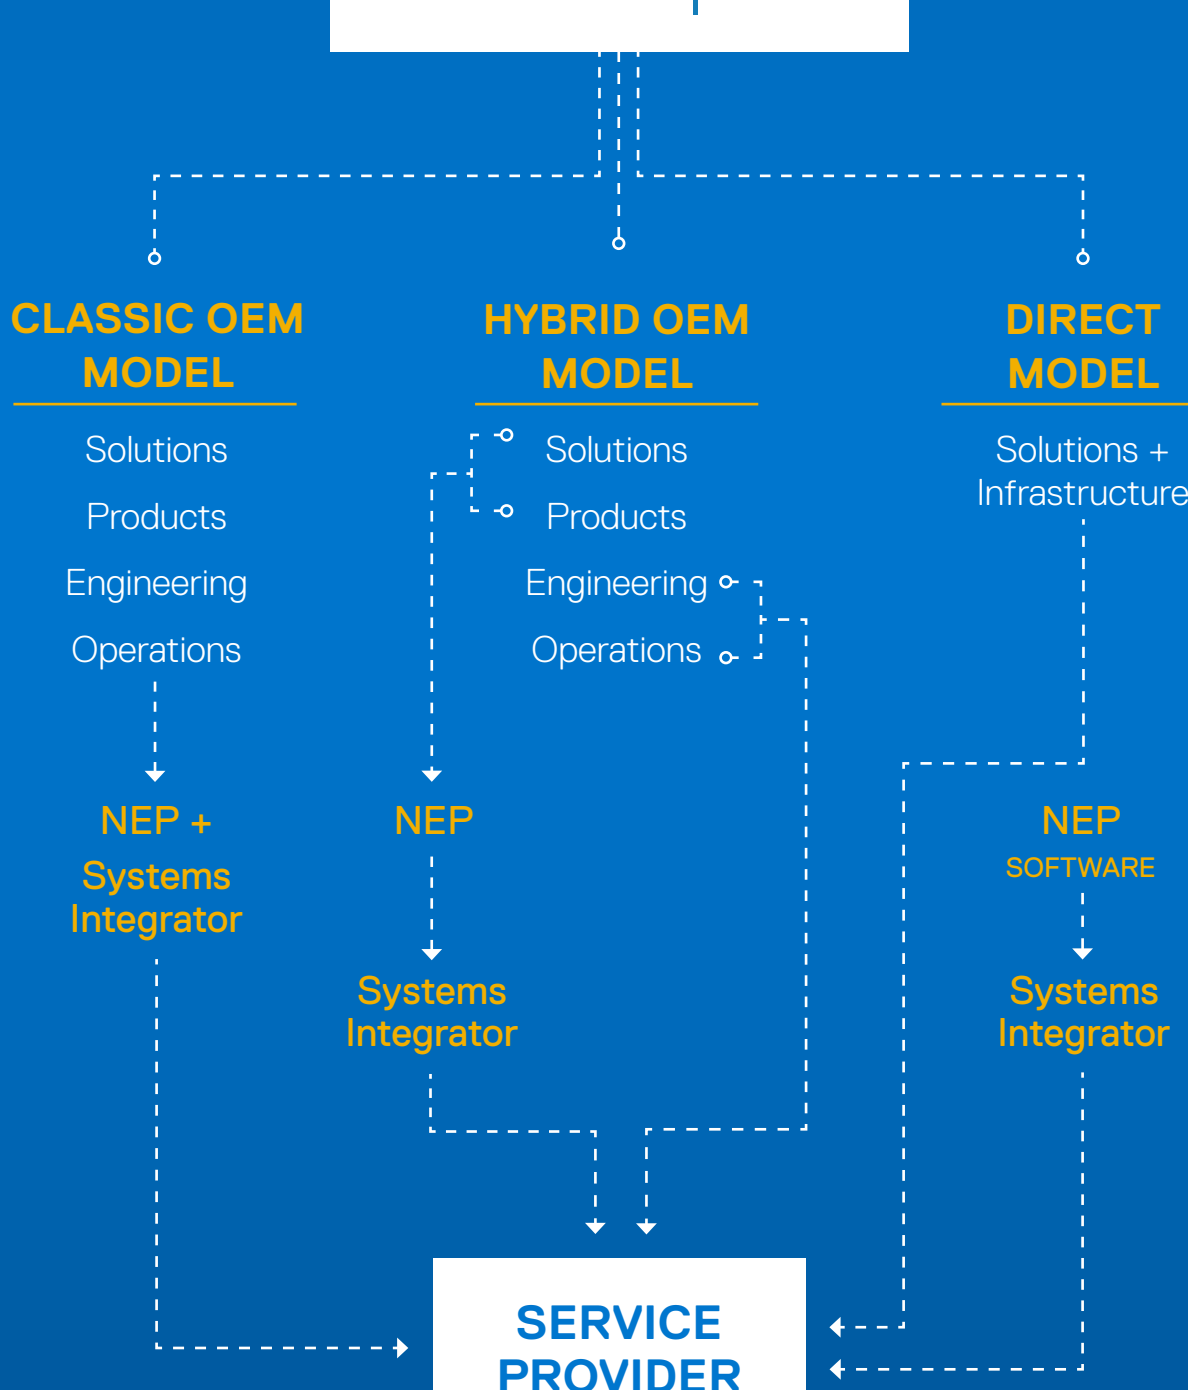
CLASSIC OEM MODEL

Solutions

Products

Engineering

Operations

NEP + Systems Integrator

HYBRID OEM MODEL

Solutions

Products

Engineering

Operations

NEP

Systems Integrator

DIRECT MODEL

Solutions + Infrastructure

NEP

SOFTWARE

Systems Integrator

SERVICE PROVIDER